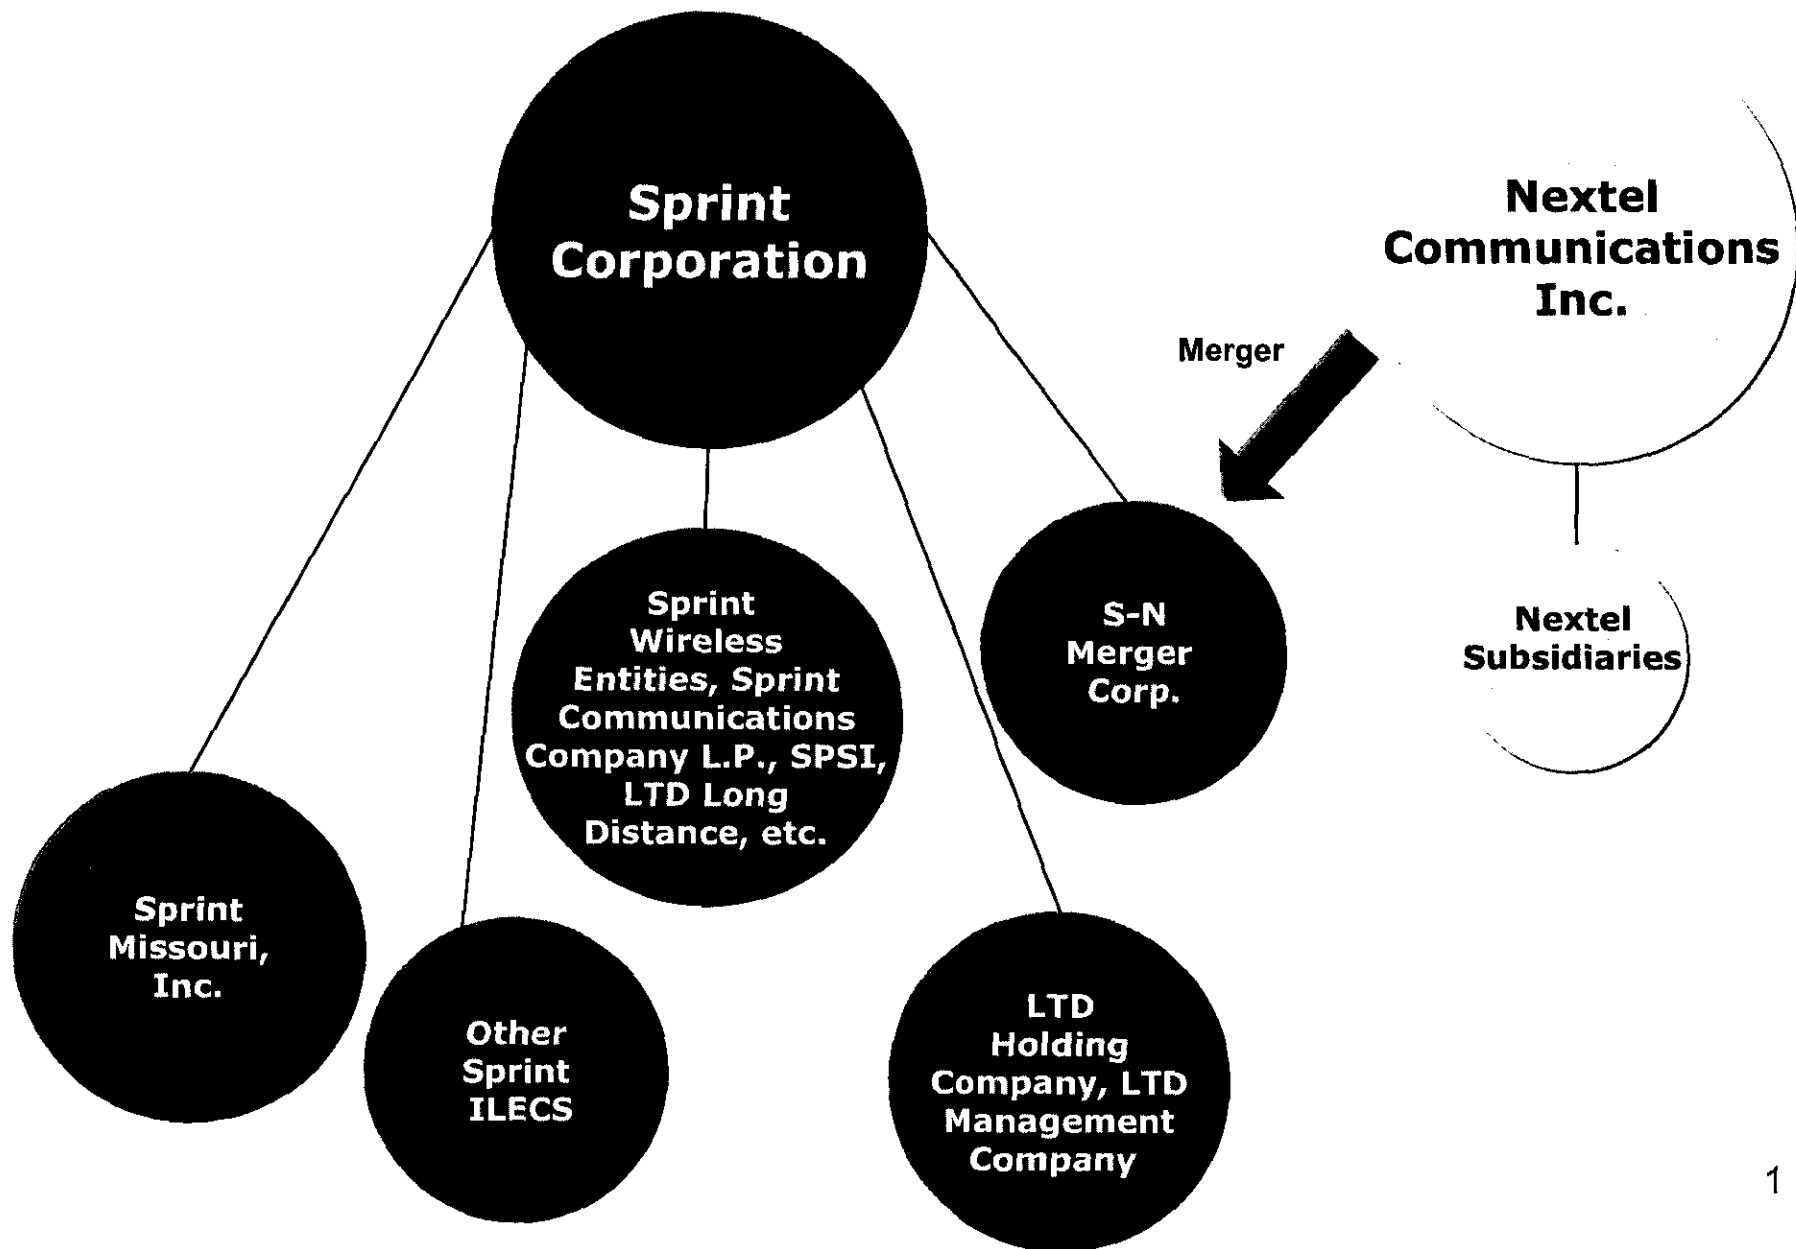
Sprint Corporation

Nextel Communications Inc.

Merger

Sprint Wireless Entities, Sprint Communications Company L.P., SPSI, LTD Long Distance, etc.

S-N Merger Corp.

Nextel Subsidiaries

Sprint Missouri, Inc.

Other Sprint ILECS

LTD Holding Company, LTD Management Company

1